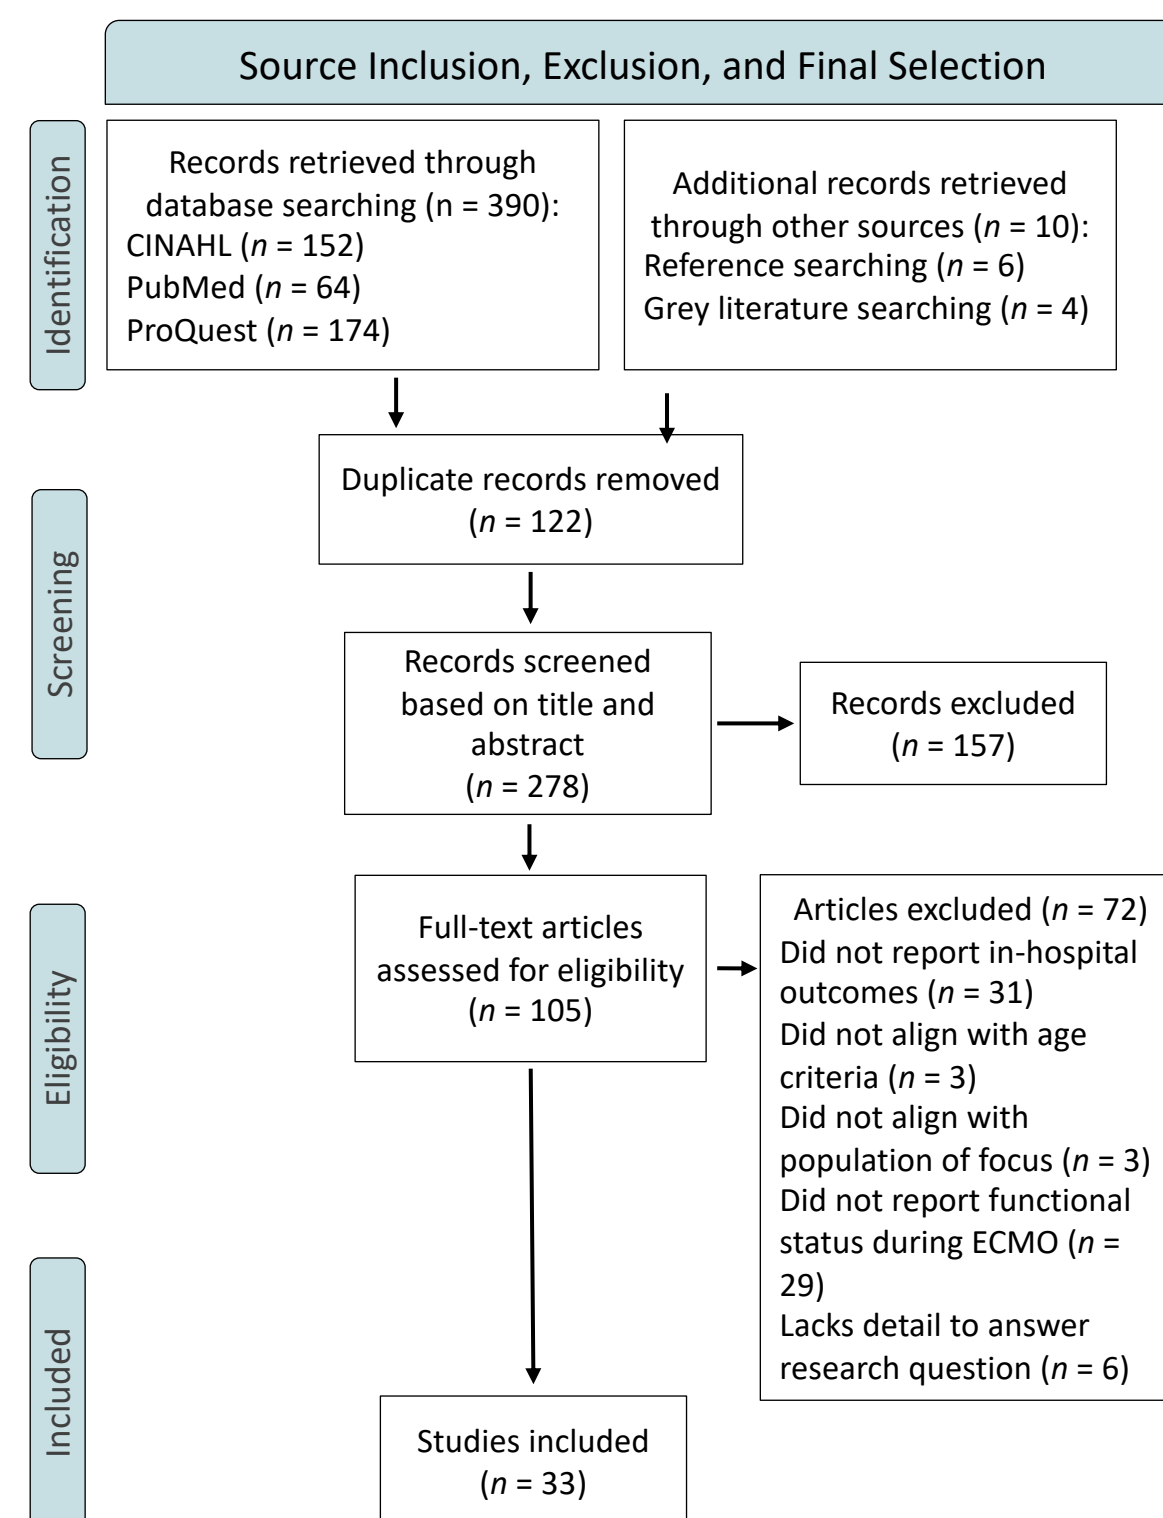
Source Inclusion, Exclusion, and Final Selection

Identification

Records retrieved through database searching (n = 390):
CINAHL (n = 152)
PubMed (n = 64)
ProQuest (n = 174)

Additional records retrieved through other sources (n = 10):
Reference searching (n = 6)
Grey literature searching (n = 4)

Screening

Duplicate records removed (n = 122)

Records screened based on title and abstract (n = 278)

Records excluded (n = 157)

Eligibility

Full-text articles assessed for eligibility (n = 105)

Articles excluded (n = 72)
Did not report in-hospital outcomes (n = 31)
Did not align with age criteria (n = 3)
Did not align with population of focus (n = 3)
Did not report functional status during ECMO (n = 29)
Lacks detail to answer research question (n = 6)

Included

Studies included (n = 33)